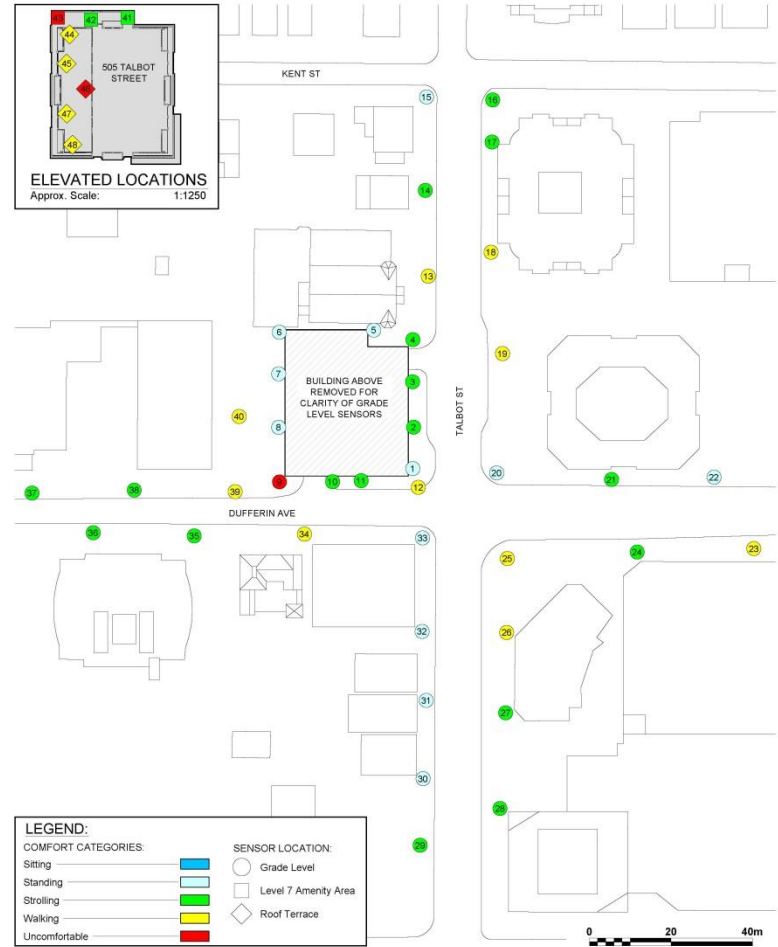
43 42 41
44
45
46
47
48
505 TALBOT STREET

ELEVATED LOCATIONS
Approx. Scale: 1:1250

KENT ST

15 16 17 14 18 13 6 5 4 19 7 3

BUILDING ABOVE REMOVED FOR CLARITY OF GRADE LEVEL SENSORS

40 8 2 TALBOT ST

1 20 21 22 37 38 39 9 10 11 12

DUFFERIN AVE

36 35 34 33 25 24 23

32 26

31 27

30

28

29

LEGEND:
COMFORT CATEGORIES:
Sitting
Standing
Strolling
Walking
Uncomfortable

SENSOR LOCATION:
Grade Level
Level 7 Amenity Area
Roof Terrace

0 20 40m